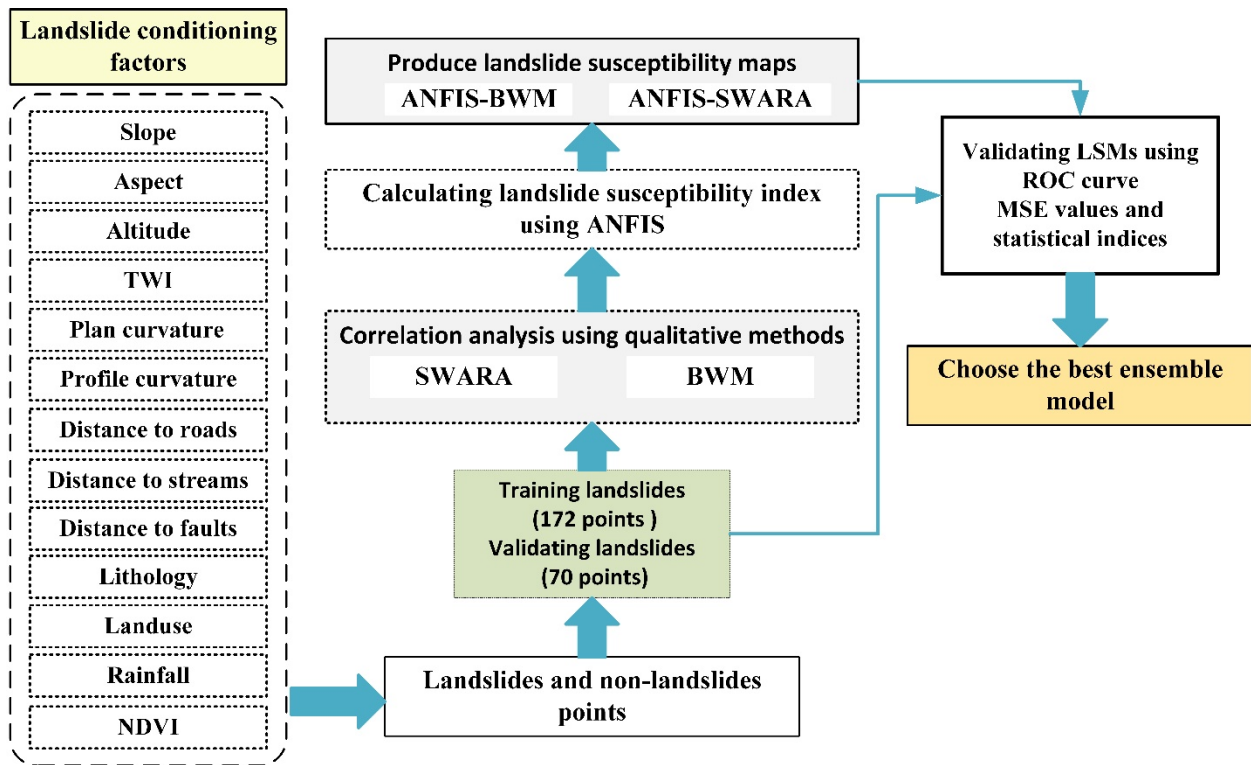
Landslide conditioning factors

Slope

Aspect

Altitude

TWI

Plan curvature

Profile curvature

Distance to roads

Distance to streams

Distance to faults

Lithology

Landuse

Rainfall

NDVI

Produce landslide susceptibility maps

ANFIS-BWM

ANFIS-SWARA

Calculating landslide susceptibility index using ANFIS

Correlation analysis using qualitative methods

SWARA

BWM

Training landslides (172 points )
Validating landslides (70 points)

Landslides and non-landslides points

Validating LSMs using ROC curve MSE values and statistical indices

Choose the best ensemble model